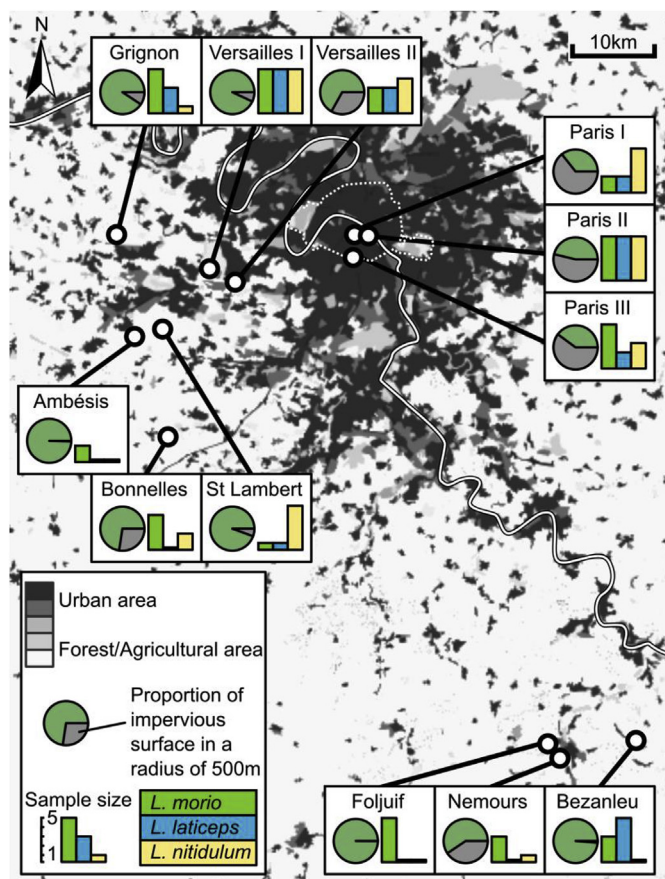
N

10km

Grignon

Versailles I

Versailles II

Paris I

Paris II

Paris III

Ambésis

Bonnelles

St Lambert

Urban area

Forest/Agricultural area

Proportion of impervious surface in a radius of 500m

Sample size

5

1

L. morio

L. laticeps

L. nitidulum

Foljuif

Nemours

Bezanleu